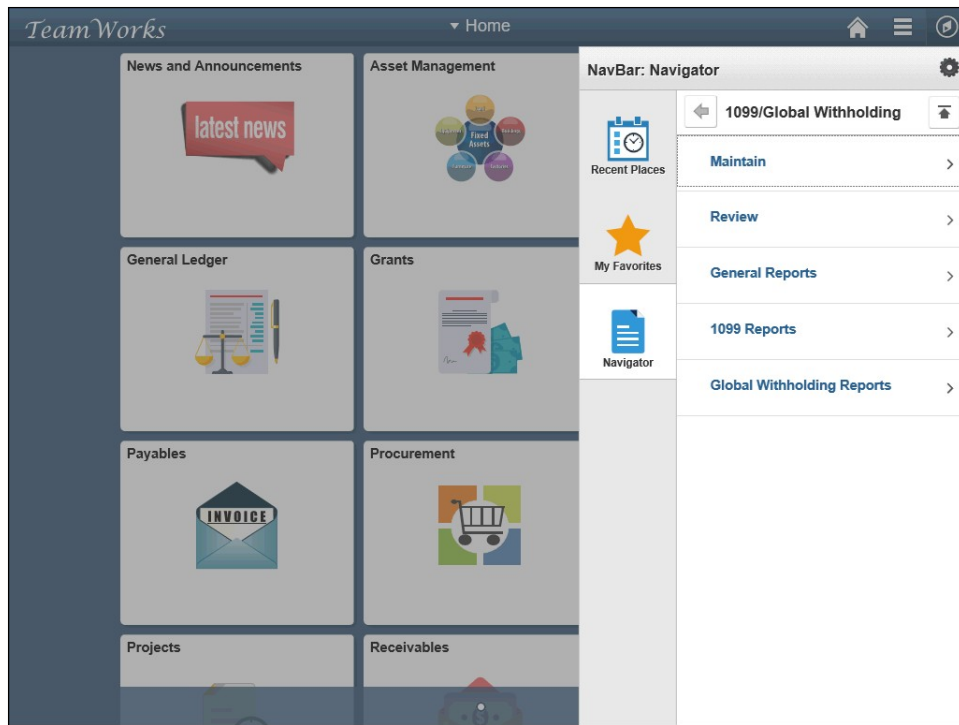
TeamWorks

▾ Home

News and Announcements

latest news

Asset Management

Fixed Assets

General Ledger

Grants

Payables

INVOICE

Procurement

Projects

Receivables

NavBar: Navigator

Recent Places

My Favorites

Navigator

1099/Global Withholding

Maintain

Review

General Reports

1099 Reports

Global Withholding Reports